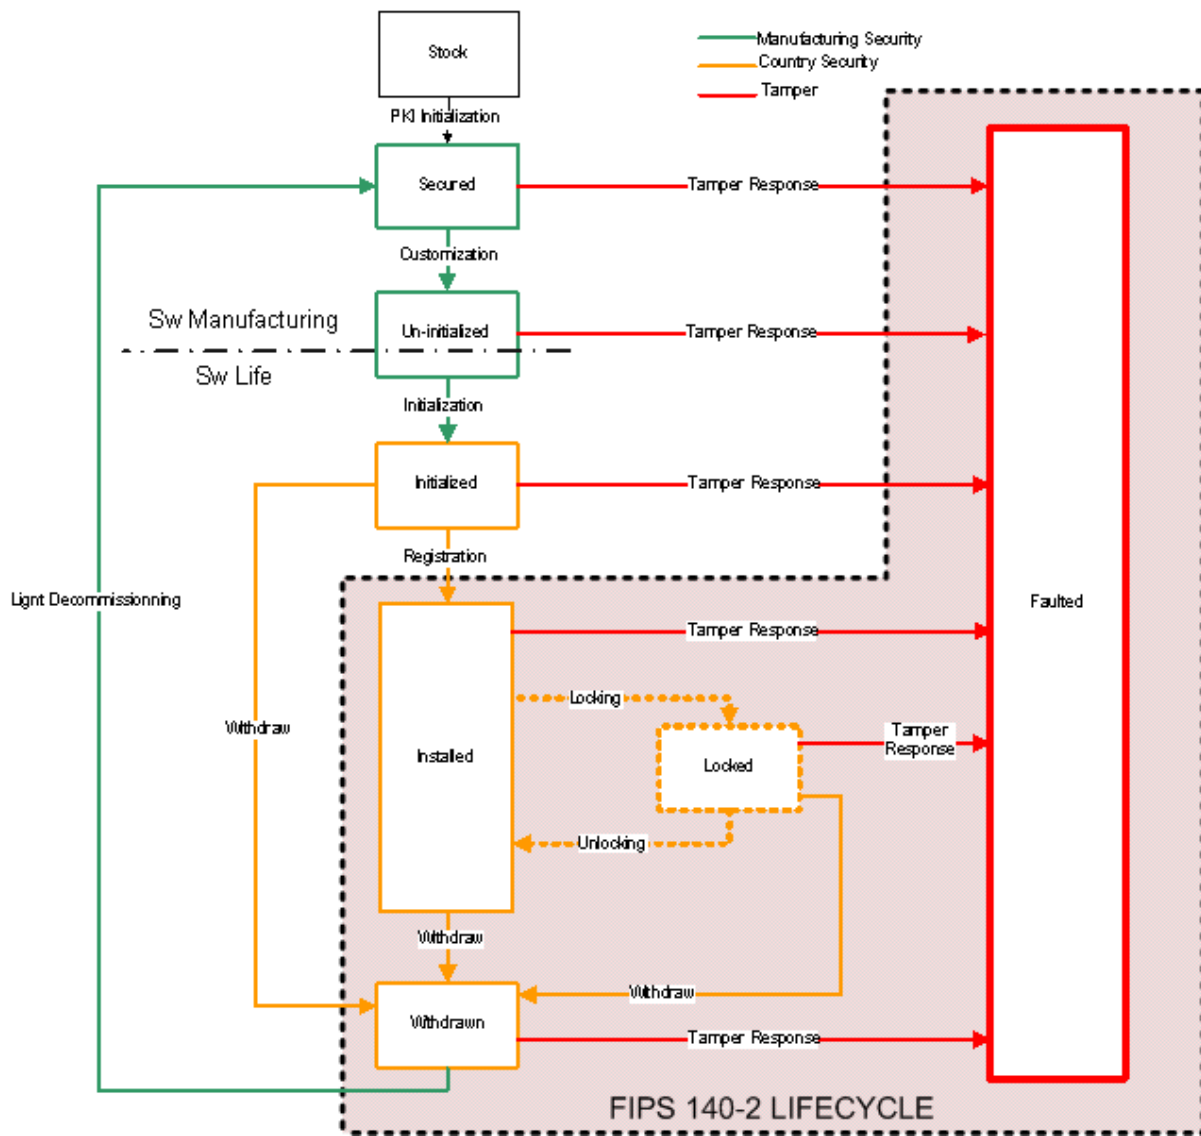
Manufacturing Security
Country Security
Tamper

Stock
PKI Initialization
Secured
Tamper Response
Customization
Sw Manufacturing
Un-initialized
Tamper Response
Sw Life
Initialization
Initialized
Tamper Response
Registration
Lignt Decommissionning
Installed
Tamper Response
Locking
Withdraw
Locked
Tamper Response
Unlocking
Faulted
Withdraw
Withdraw
Withdrawn
Tamper Response
FIPS 140-2 LIFECYCLE